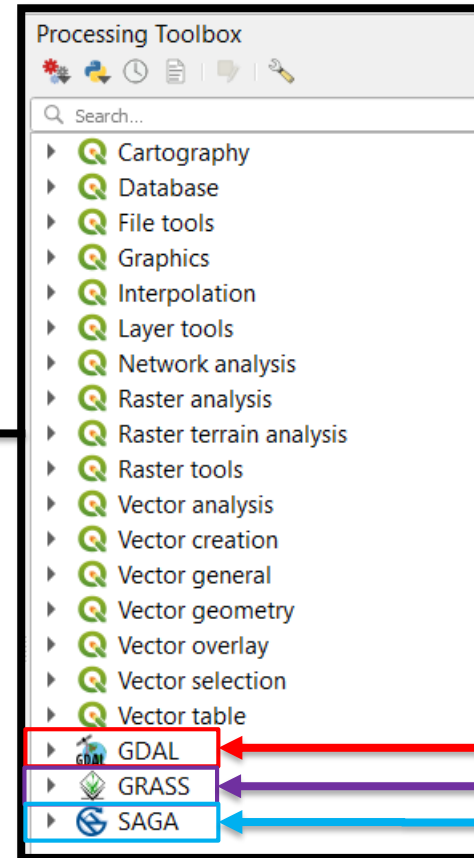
Processing Toolbox

Search...

Cartography
Database
File tools
Graphics
Interpolation
Layer tools
Network analysis
Raster analysis
Raster terrain analysis
Raster tools
Vector analysis
Vector creation
Vector general
Vector geometry
Vector overlay
Vector selection
Vector table
GDAL
GRASS
SAGA